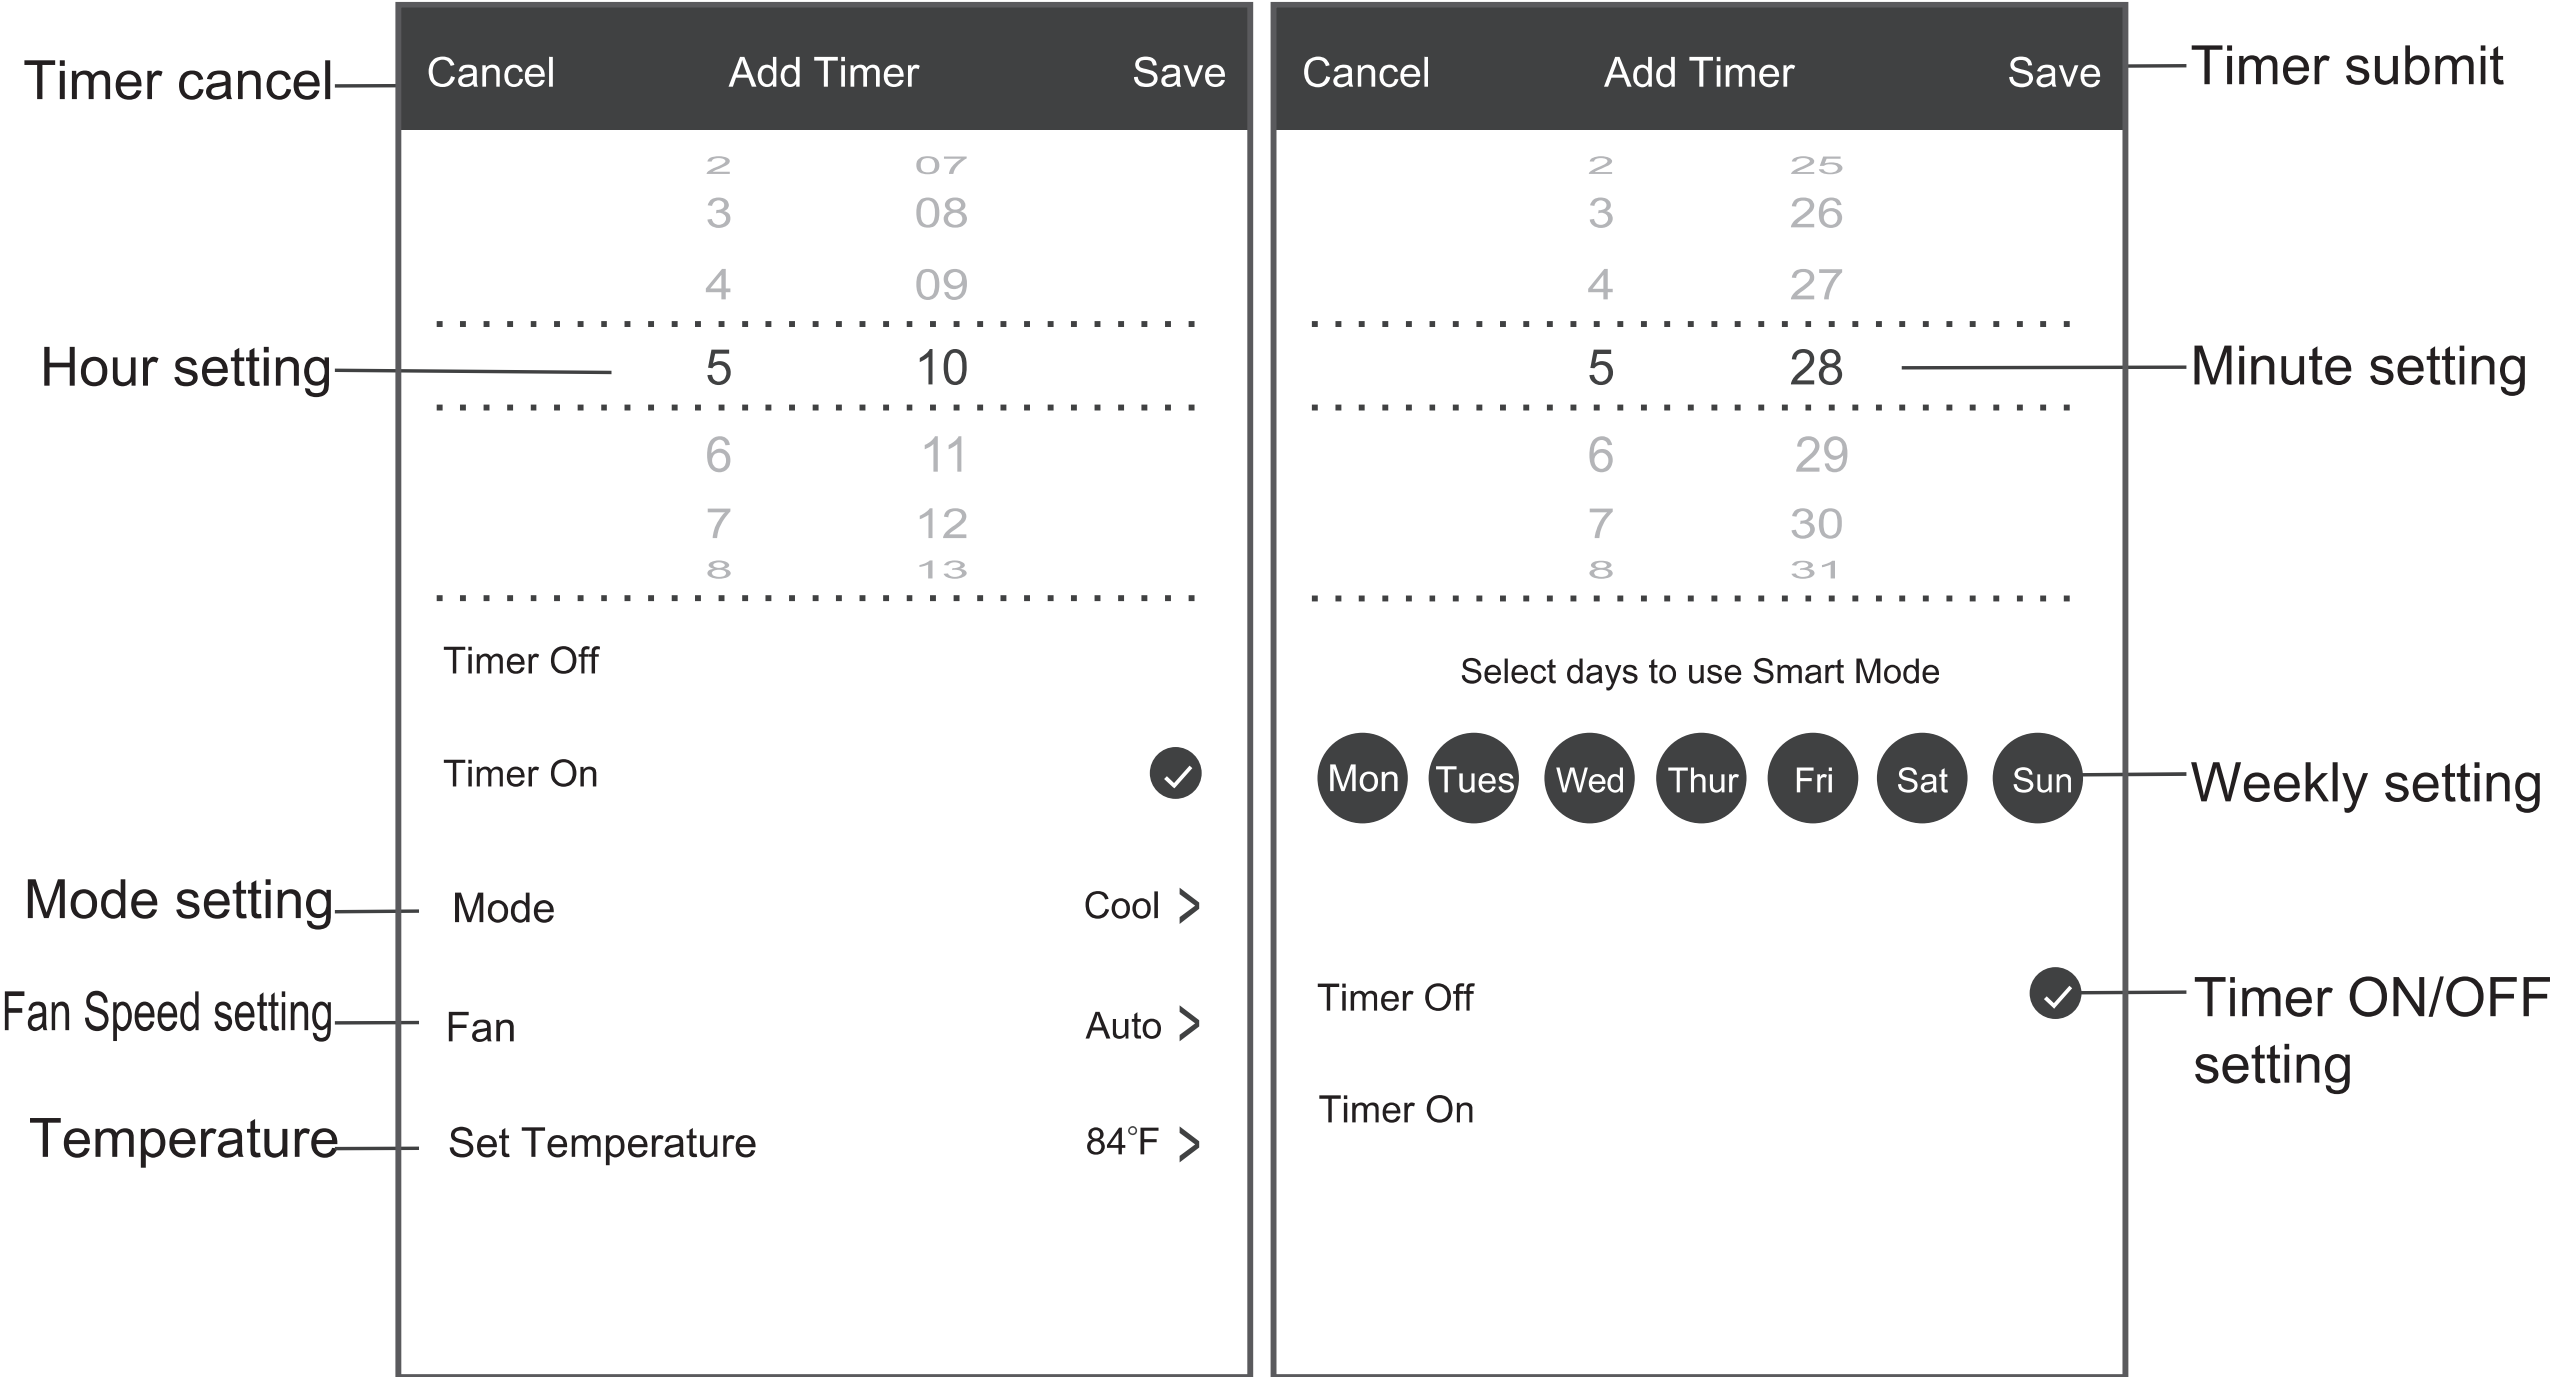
Timer cancel

Cancel Add Timer Save

2 07
3 08
4 09
Hour setting
5 10
6 11
7 12
8 13

Timer Off

Timer On

Mode setting
Mode Cool

Fan Speed setting
Fan Auto

Temperature
Set Temperature 84°F

Cancel Add Timer Save
Timer submit

2 25
3 26
4 27
5 28
Minute setting
6 29
7 30
8 31

Select days to use Smart Mode

Mon Tues Wed Thur Fri Sat Sun
Weekly setting

Timer Off
Timer ON/OFF setting

Timer On